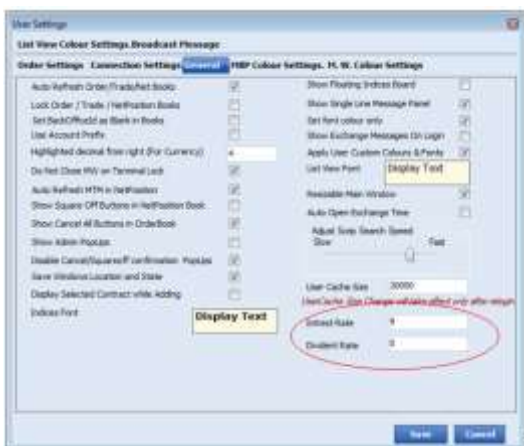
User Settings

List View Colour Settings Broadcast Message

Order Settings Connection Settings General MBP Colour Settings M. W. Colour Settings

Auto Refresh Order/Trade/Net Books
Lock Order / Trade / NetPosition Books
Set BackOfficeId as Blank in Books
Use Account Prefix
Highlighted decimal from right (For Currency) 4
Do Not Close MW on Terminal Lock
Auto Refresh MTM in NetPosition
Show Square Off Buttons in NetPosition Book
Show Cancel All Buttons in OrderBook
Show Admin Popups
Disable Cancel/Square/F confirmation Popups
Save Windows Location and State
Display Selected Contract while Adding
Indices Font Display Text

Show Floating Indices Board
Show Single Line Message Panel
Set font colour only
Show Exchange Messages On Login
Apply User Custom Colours & Fonts
List View Font Display Text
Resizable Main Window
Auto Open Exchange Time
Adjust Scrip Search Speed
Slow Fast

User Cache Size 30000
UserCache Size Change will take effect only after relogin

Interest Rate 0
Dividend Rate 0

Save Cancel